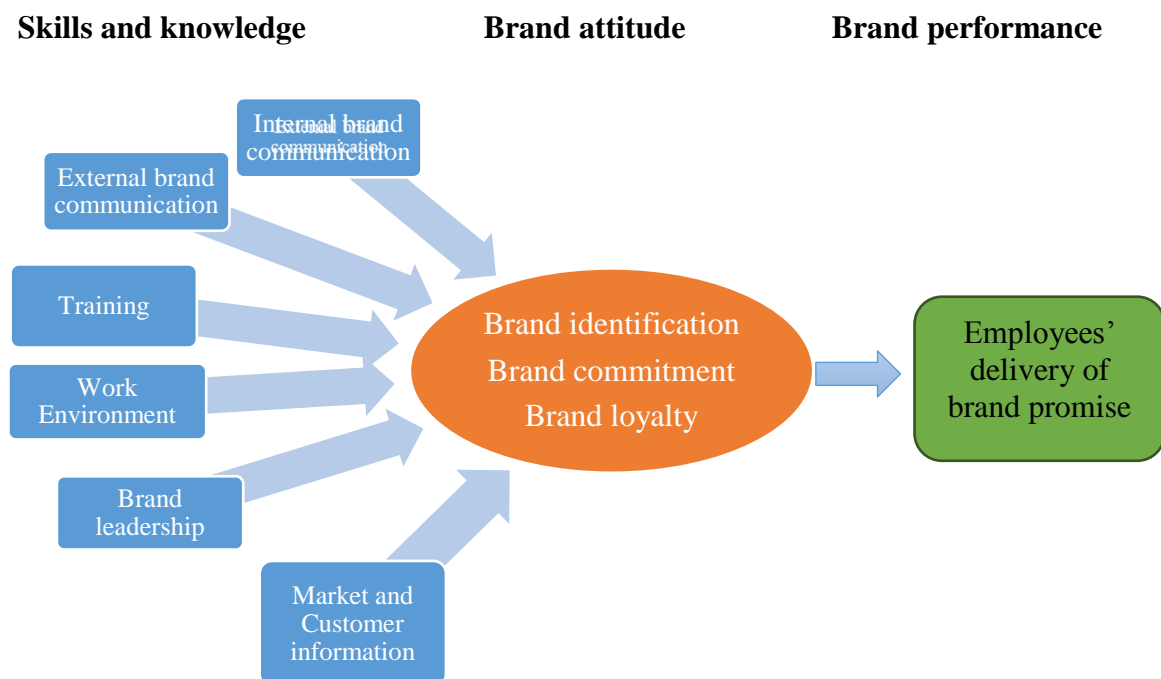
Skills and knowledge

Brand attitude

Brand performance

Internal brand communication

External brand communication

External brand communication

Training

Work Environment

Brand leadership

Market and Customer information

Brand identification
Brand commitment
Brand loyalty

Employees' delivery of brand promise